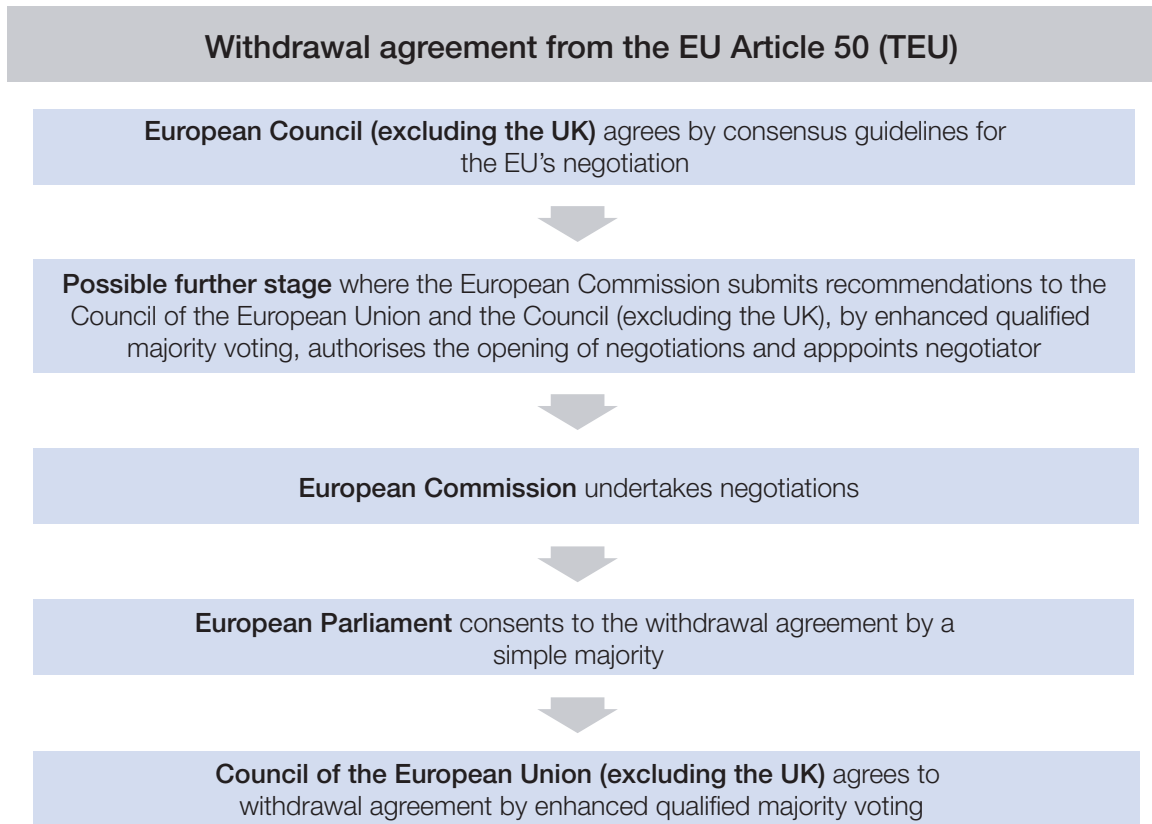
Withdrawal agreement from the EU Article 50 (TEU)

European Council (excluding the UK) agrees by consensus guidelines for the EU's negotiation

Possible further stage where the European Commission submits recommendations to the Council of the European Union and the Council (excluding the UK), by enhanced qualified majority voting, authorises the opening of negotiations and apppoints negotiator

European Commission undertakes negotiations

European Parliament consents to the withdrawal agreement by a simple majority

Council of the European Union (excluding the UK) agrees to withdrawal agreement by enhanced qualified majority voting